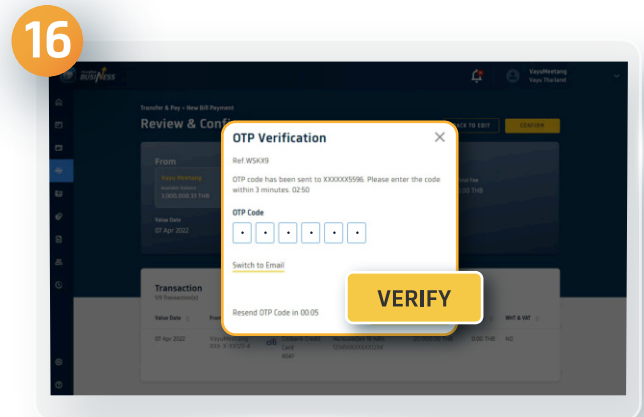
16

BUSINESS

VayuMeetang
Vayu Thailand

Transfer & Pay › New Bill Payment

Review & Conf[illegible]

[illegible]CK TO EDIT

CONFIRM

From

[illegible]

Value Date
07 Apr 2022

Transaction

Value Date

07 Apr 2022

OTP Verification

Ref WSKX9

OTP code has been sent to XXXXXX5596. Please enter the code within 3 minutes. 02:50

OTP Code

Switch to Email

Resend OTP Code in 00:05

VERIFY

WHT & VAT

NO

0.00 THB